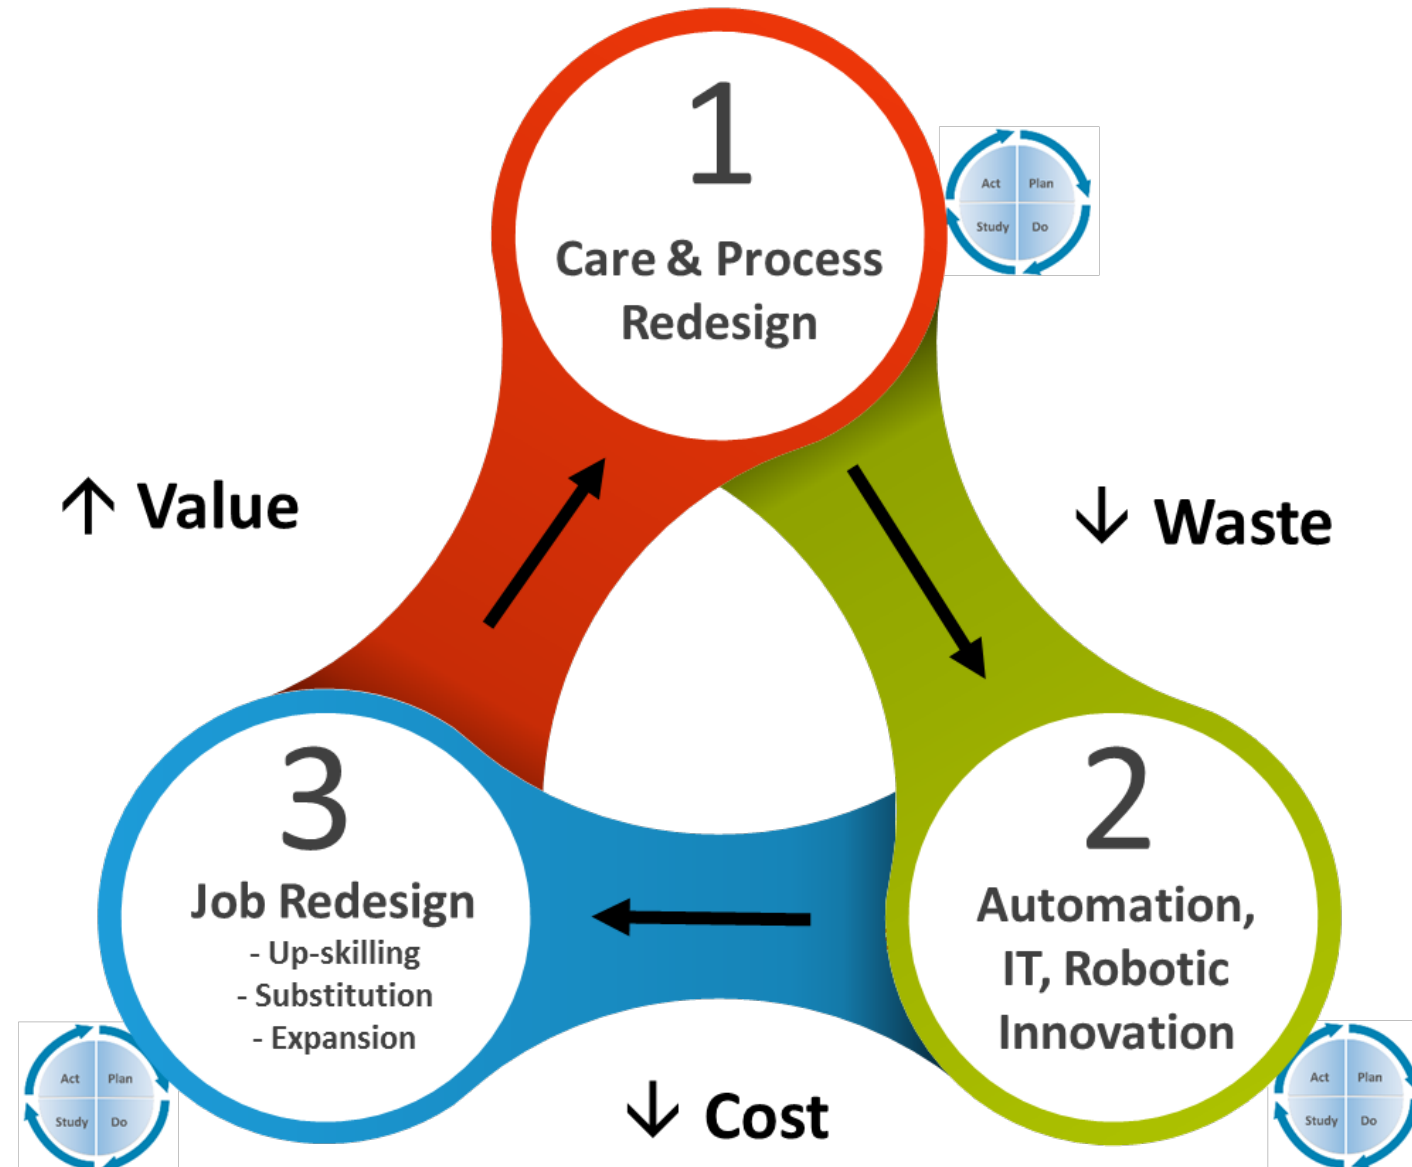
1

Care & Process Redesign

Act Plan Study Do

↑ Value

↓ Waste

3

Job Redesign

- Up-skilling
- Substitution
- Expansion

2

Automation, IT, Robotic Innovation

Act Plan Study Do

↓ Cost

Act Plan Study Do